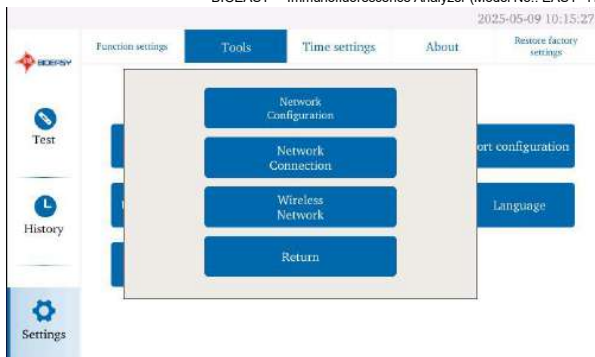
BIOEASY — Immunofluorescence Analyzer (Model No.: EASY-1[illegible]

2025-05-09 10:15:27

BIOEASY

Function settings | Tools | Time settings | About | Restore factory settings

Test

History

Settings

Network Configuration

Network Connection

Wireless Network

Return

ort configuration

Language